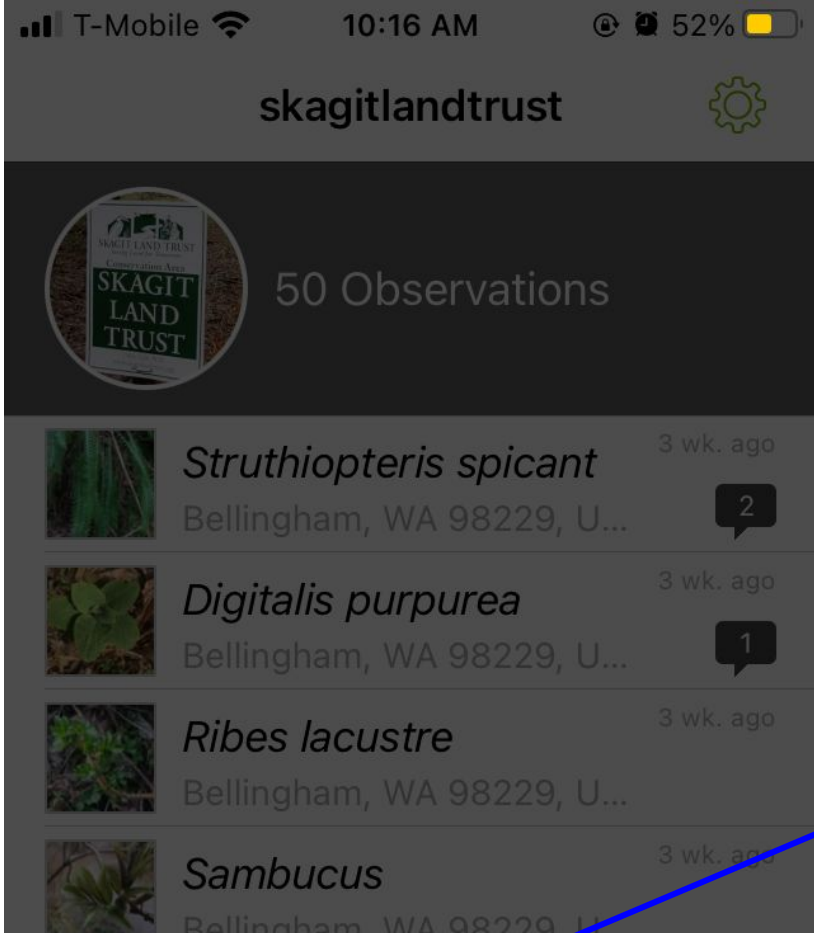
T-Mobile 10:16 AM 52%

skagitlandtrust

SKAGIT LAND TRUST
Conservation Area
SKAGIT LAND TRUST

50 Observations

Struthiopteris spicant
Bellingham, WA 98229, U...
3 wk. ago
2

Digitalis purpurea
Bellingham, WA 98229, U...
3 wk. ago
1

Ribes lacustre
Bellingham, WA 98229, U...
3 wk. ago

Sambucus
Bellingham, WA 98229, U...
3 wk. ago